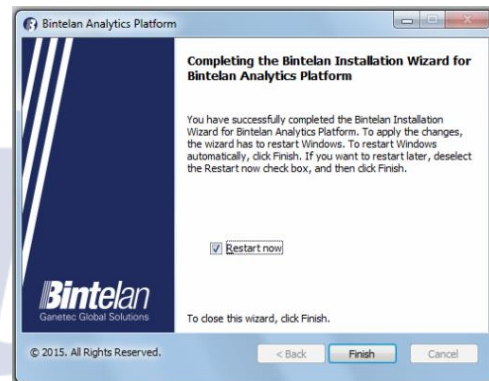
Bintelan Analytics Platform

Completing the Bintelan Installation Wizard for Bintelan Analytics Platform

You have successfully completed the Bintelan Installation Wizard for Bintelan Analytics Platform. To apply the changes, the wizard has to restart Windows. To restart Windows automatically, click Finish. If you want to restart later, deselect the Restart now check box, and then click Finish.

Restart now

Bintelan
Ganetec Global Solutions

To close this wizard, click Finish.

© 2015. All Rights Reserved.

< Back

Finish

Cancel